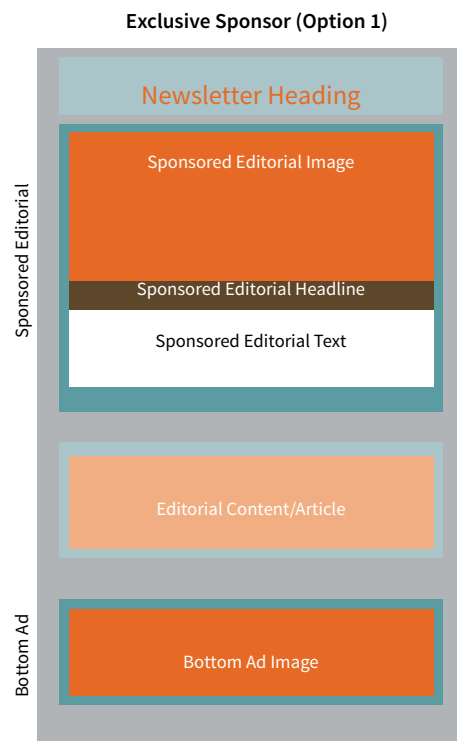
Exclusive Sponsor (Option 1)

Newsletter Heading

Sponsored Editorial

Sponsored Editorial Image

Sponsored Editorial Headline

Sponsored Editorial Text

Editorial Content/Article

Bottom Ad

Bottom Ad Image